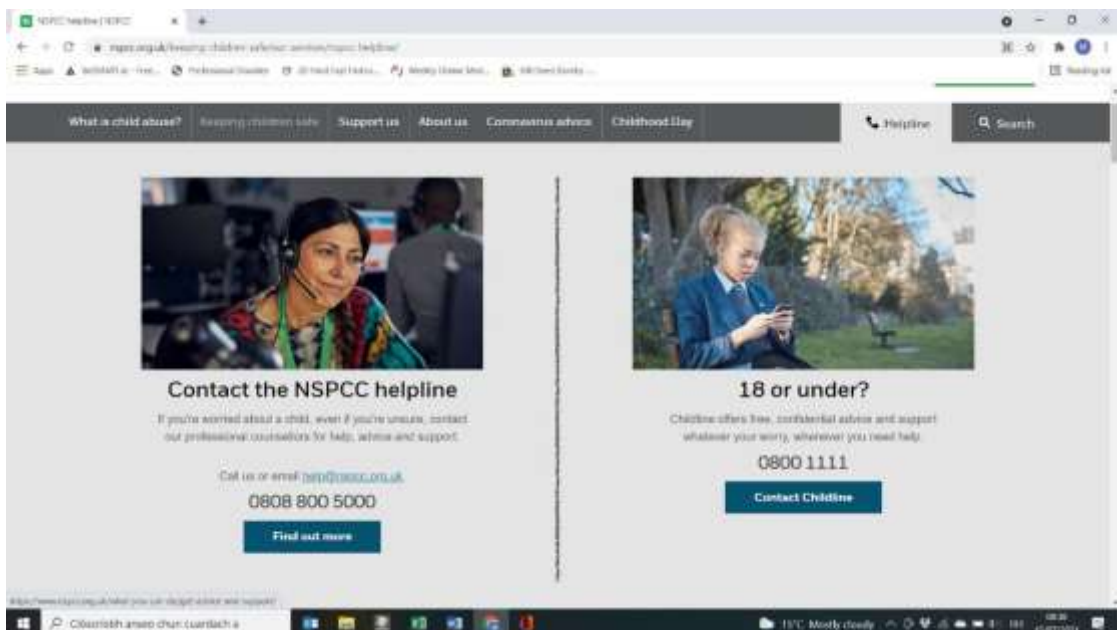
NSPCC helpline | NSPCC

nspcc.org.uk/keeping-children-safe/our-services/nspcc-helpline/

Apps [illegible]

What is child abuse? Keeping children safe Support us About us Coronavirus advice Childhood Day Helpline Search

Contact the NSPCC helpline

If you're worried about a child, even if you're unsure, contact our professional counsellors for help, advice and support.

Call us or email help@nspcc.org.uk

0808 800 5000

Find out more

18 or under?

Childline offers free, confidential advice and support whatever your worry, whenever you need help.

0800 1111

Contact Childline

Clóscríobh anseo chun cuardach a

15°C Mostly cloudy